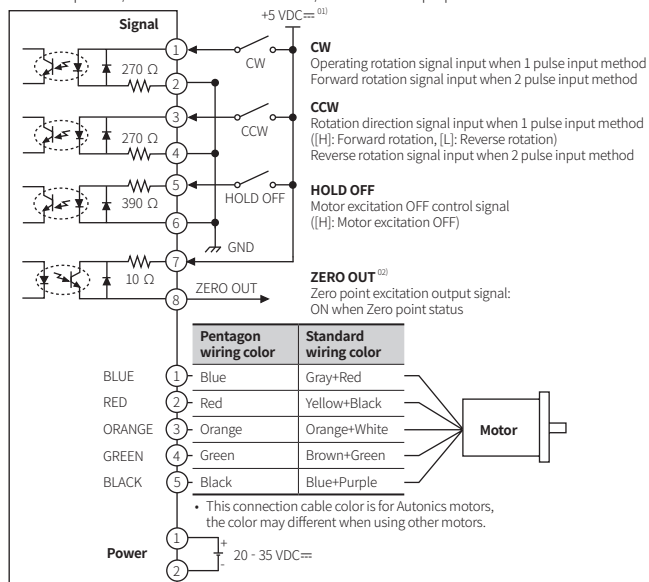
Signal

+5 VDC⎓ 01)

1
270 Ω
2
CW

CW
Operating rotation signal input when 1 pulse input method
Forward rotation signal input when 2 pulse input method

3
270 Ω
4
CCW

CCW
Rotation direction signal input when 1 pulse input method ([H]: Forward rotation, [L]: Reverse rotation)
Reverse rotation signal input when 2 pulse input method

5
390 Ω
6
HOLD OFF

HOLD OFF
Motor excitation OFF control signal ([H]: Motor excitation OFF)

GND
7
10 Ω
8
ZERO OUT

ZERO OUT 02)
Zero point excitation output signal: ON when Zero point status

| | Pentagon wiring color | Standard wiring color |
|---|---|---|
| BLUE 1 | Blue | Gray+Red |
| RED 2 | Red | Yellow+Black |
| ORANGE 3 | Orange | Orange+White |
| GREEN 4 | Green | Brown+Green |
| BLACK 5 | Black | Blue+Purple |

Motor

• This connection cable color is for Autonics motors, the color may different when using other motors.

Power
1
2
+
-
20 - 35 VDC⎓